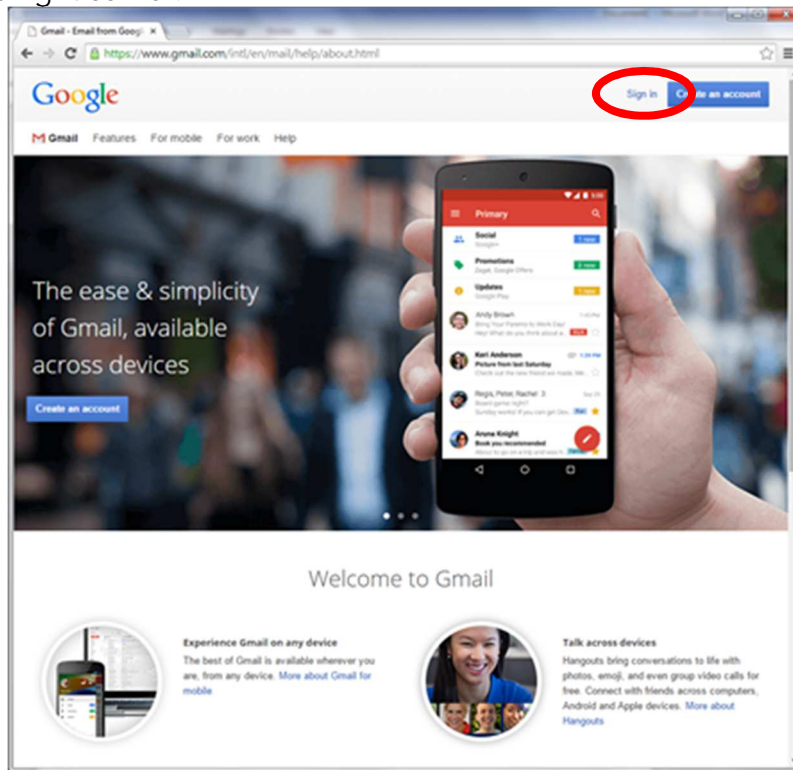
Gmail - Email from Googl ×

https://www.gmail.com/intl/en/mail/help/about.html

Google

Sign in

Create an account

Gmail Features For mobile For work Help

The ease & simplicity of Gmail, available across devices

Create an account

Primary

Social
Google+

Promotions
Zagat, Google Offers

Updates
Google Play

Andy Brown

Kari Anderson
Picture from last Saturday

Regis, Peter, Rachel 3

Anne Knight
Book you recommended

Welcome to Gmail

Experience Gmail on any device
The best of Gmail is available wherever you are, from any device. More about Gmail for mobile

Talk across devices
Hangouts bring conversations to life with photos, emoji, and even group video calls for free. Connect with friends across computers, Android and Apple devices. More about Hangouts